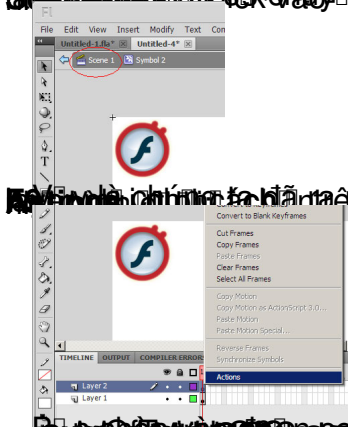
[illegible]

Fl

File Edit View Insert Modify Text Com

Untitled-1.fla* Untitled-4*

Scene 1 Symbol 2

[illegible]

Convert to Blank Keyframes

Cut Frames
Copy Frames
Paste Frames
Clear Frames
Select All Frames

Copy Motion
Copy Motion as ActionScript 3.0...
Paste Motion
Paste Motion Special...

Reverse Frames
Synchronize Symbols

Actions

TIMELINE OUTPUT COMPILER ERRORS

Layer 2
Layer 1

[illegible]